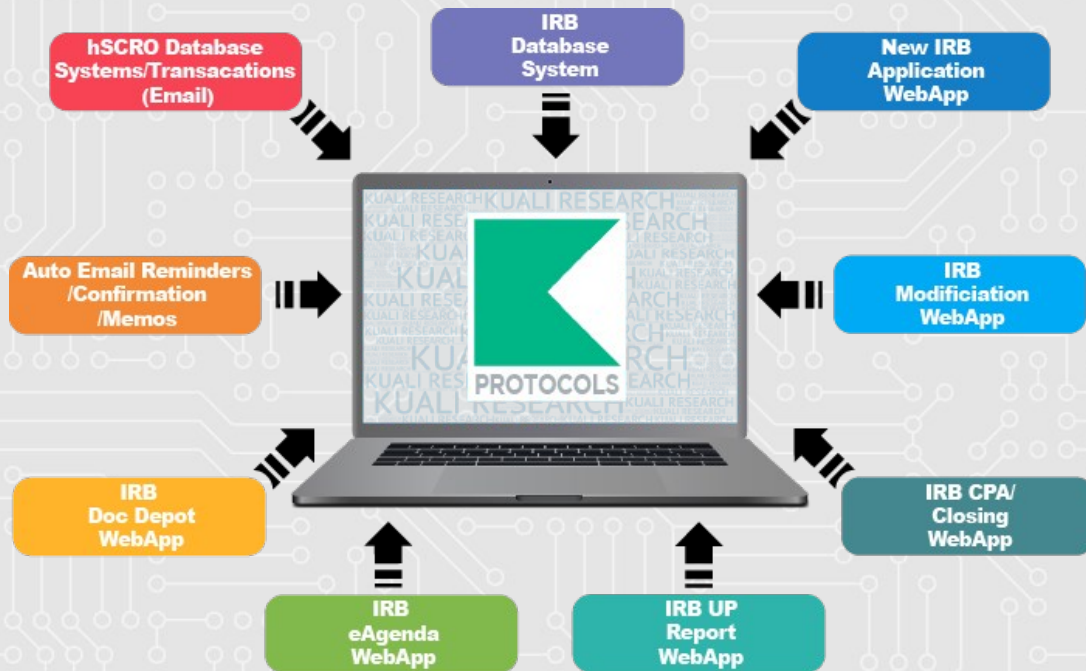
hSCRO Database Systems/Transacations (Email)

IRB Database System

New IRB Application WebApp

Auto Email Reminders /Confirmation /Memos

KUALI RESEARCH KUALI RESEARCH KUALI RESEARCH KUALI RESEARCH KUALI RESEARCH KUALI RESEARCH KUALI RESEARCH

PROTOCOLS

IRB Modificiation WebApp

IRB Doc Depot WebApp

IRB CPA/ Closing WebApp

IRB eAgenda WebApp

IRB UP Report WebApp